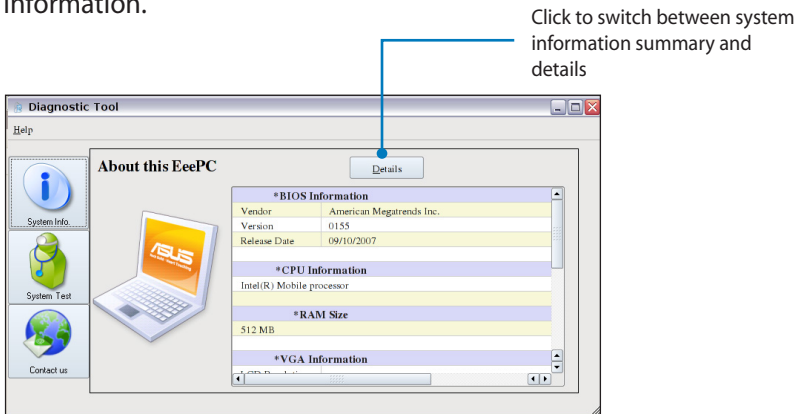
information.

Click to switch between system information summary and details

Diagnostic Tool

Help

System Info.

System Test

Contact us

About this EeePC

Details

| *BIOS Information | |
|---|---|
| Vendor | American Megatrends Inc. |
| Version | 0155 |
| Release Date | 09/10/2007 |

*CPU Information

Intel(R) Mobile processor

*RAM Size

512 MB

*VGA Information

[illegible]